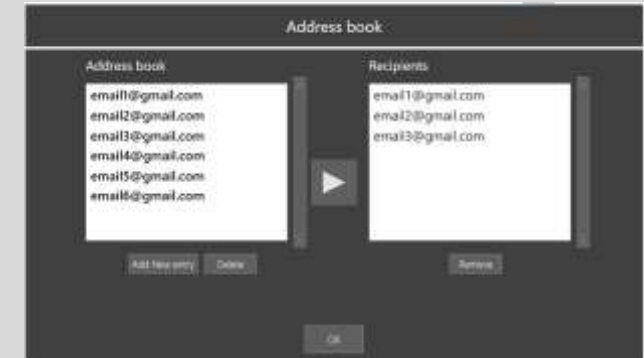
Address book

Address book

email1@gmail.com
email2@gmail.com
email3@gmail.com
email4@gmail.com
email5@gmail.com
email6@gmail.com

Add new entry Delete

Recipients

email1@gmail.com
email2@gmail.com
email3@gmail.com

Remove

OK